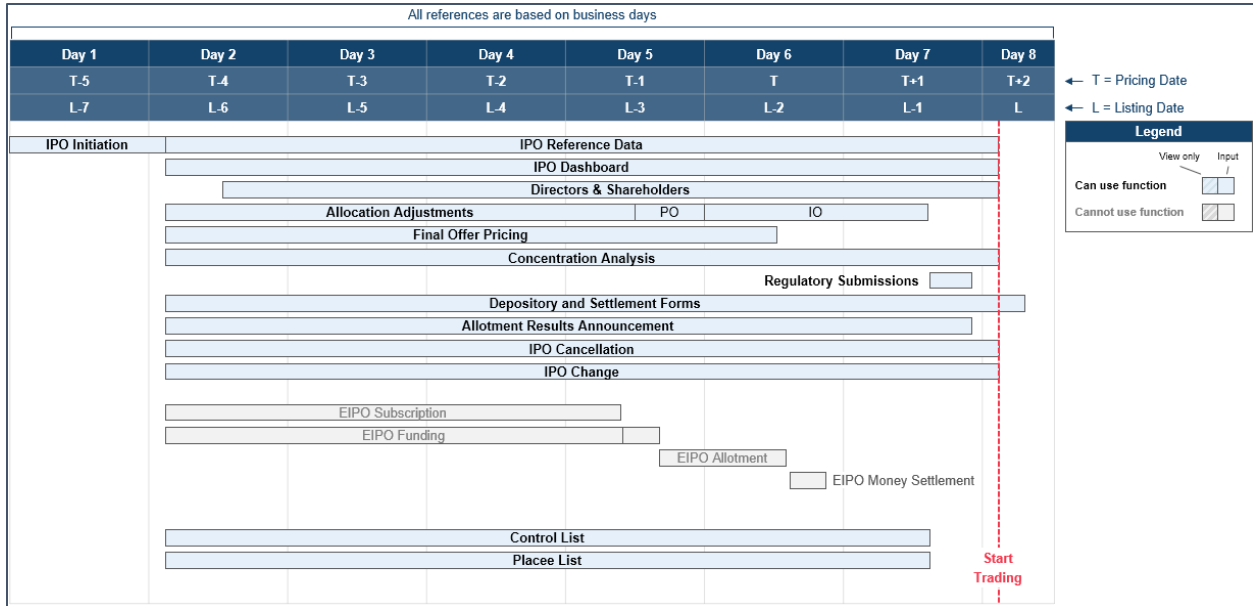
All references are based on business days

| Day 1 | Day 2 | Day 3 | Day 4 | Day 5 | Day 6 | Day 7 | Day 8 |
|---|---|---|---|---|---|---|---|
| T-5 | T-4 | T-3 | T-2 | T-1 | T | T+1 | T+2 |
| L-7 | L-6 | L-5 | L-4 | L-3 | L-2 | L-1 | L |

← T = Pricing Date
← L = Listing Date

Legend
View only Input
Can use function
Cannot use function

IPO Initiation
IPO Reference Data
IPO Dashboard
Directors & Shareholders
Allocation Adjustments
PO
IO
Final Offer Pricing
Concentration Analysis
Regulatory Submissions
Depository and Settlement Forms
Allotment Results Announcement
IPO Cancellation
IPO Change

EIPO Subscription
EIPO Funding
EIPO Allotment
EIPO Money Settlement

Control List
Placee List

Start Trading